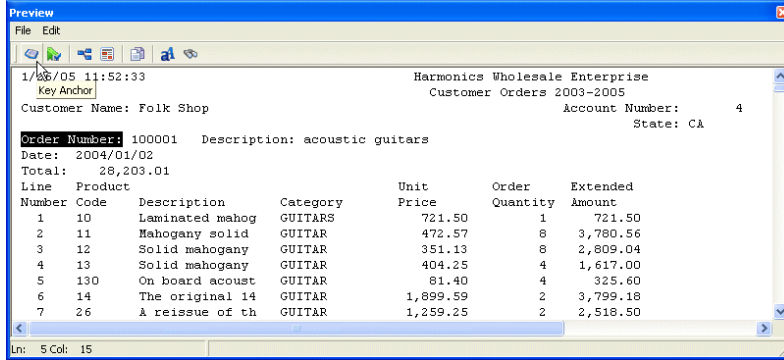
Preview

File Edit

Key Anchor

1/26/05 11:52:33 Harmonics Wholesale Enterprise
Customer Orders 2003-2005

Customer Name: Folk Shop Account Number: 4
State: CA

Order Number: 100001 Description: acoustic guitars
Date: 2004/01/02
Total: 28,203.01

| Line Number | Product Code | Description | Category | Unit Price | Order Quantity | Extended Amount |
|---|---|---|---|---|---|---|
| 1 | 10 | Laminated mahog | GUITARS | 721.50 | 1 | 721.50 |
| 2 | 11 | Mahogany solid | GUITAR | 472.57 | 8 | 3,780.56 |
| 3 | 12 | Solid mahogany | GUITAR | 351.13 | 8 | 2,809.04 |
| 4 | 13 | Solid mahogany | GUITAR | 404.25 | 4 | 1,617.00 |
| 5 | 130 | On board acoust | GUITAR | 81.40 | 4 | 325.60 |
| 6 | 14 | The original 14 | GUITAR | 1,899.59 | 2 | 3,799.18 |
| 7 | 26 | A reissue of th | GUITAR | 1,259.25 | 2 | 2,518.50 |

Ln: 5 Col: 15